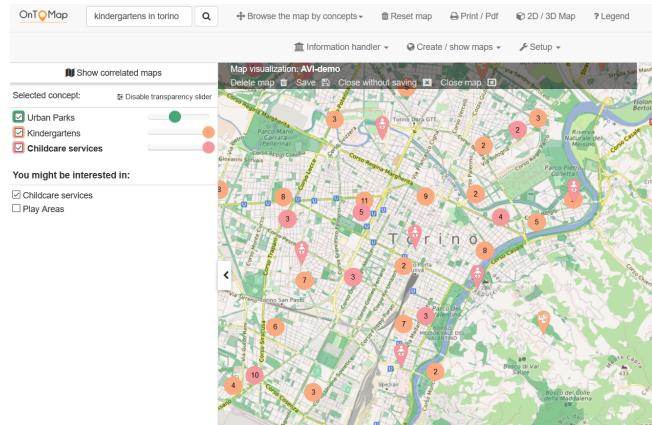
OnToMap kindergartens in torino

Browse the map by concepts ▾ Reset map Print / Pdf 2D / 3D Map ? Legend

Information handler ▾ Create / show maps ▾ Setup ▾

Show correlated maps

Selected concept: Disable transparency slider

Urban Parks
Kindergartens
Childcare services

You might be interested in:

Childcare services
Play Areas

Map visualization: AVI-demo
Delete map Save Close without saving Close map

3
2
3
2
2
8
11
9
3
5
4
5
Torino
8
2
7
3
6
7
3
10
4
3
2
Parco Mario Carrara
Torino Dora GTT
Corso Regina Margherita
Corso Francia
Corso Vittorio Emanuele II
Parco Ruffini
Corso Casale
Parco del Valentino
Parco Europa
Mirafiori